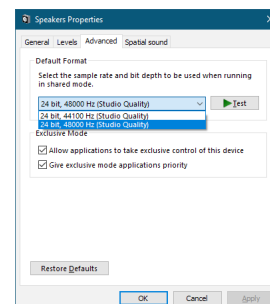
Speakers Properties

General Levels Advanced Spatial sound

Default Format

Select the sample rate and bit depth to be used when running in shared mode.

24 bit, 48000 Hz (Studio Quality)

Test

24 bit, 44100 Hz (Studio Quality)
24 bit, 48000 Hz (Studio Quality)

Exclusive Mode

Allow applications to take exclusive control of this device

Give exclusive mode applications priority

Restore Defaults

OK Cancel Apply